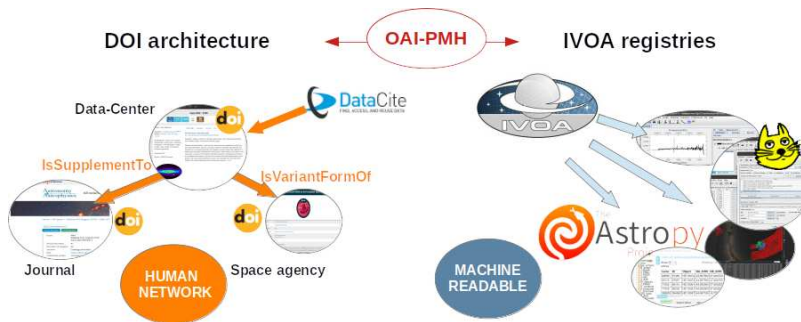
DOI architecture

OAI-PMH

IVOA registries

Data-Center

doi

DataCite
FIND, ACCESS, AND REUSE DATA

IsSupplementTo

IsVariantFormOf

Astronomy & Astrophysics

doi

doi

Journal

Space agency

HUMAN NETWORK

IVOA

The Astropy Project

MACHINE READABLE